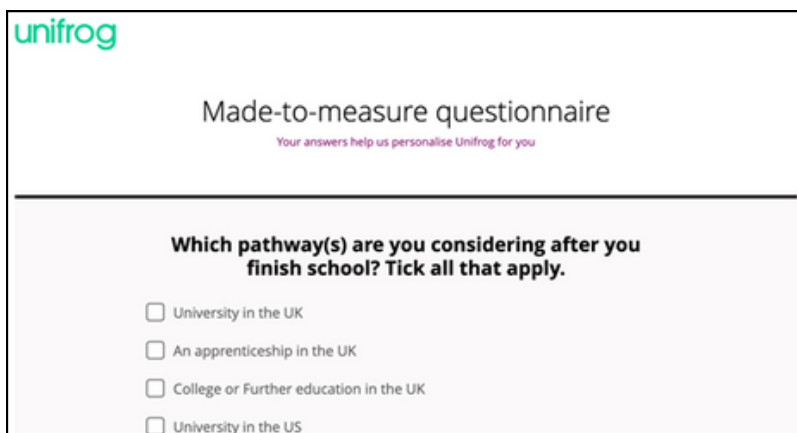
unifrog

Made-to-measure questionnaire

Your answers help us personalise Unifrog for you

Which pathway(s) are you considering after you finish school? Tick all that apply.

University in the UK

An apprenticeship in the UK

College or Further education in the UK

University in the US